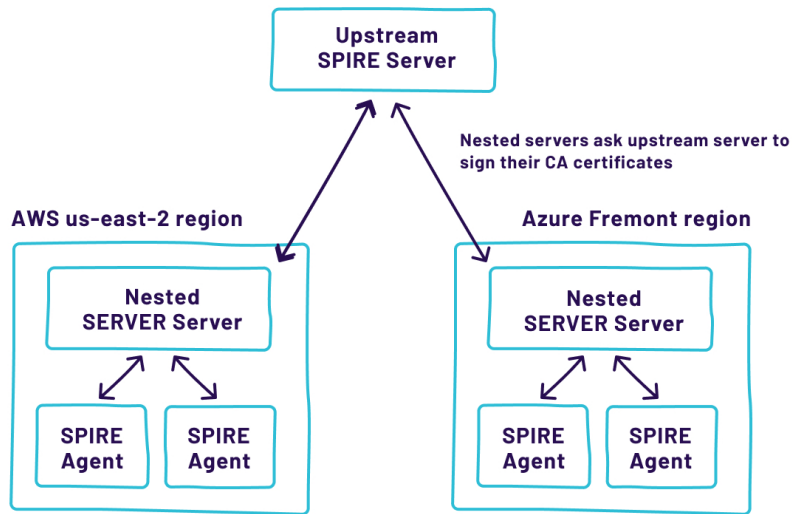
Upstream
SPIRE Server

Nested servers ask upstream server to sign their CA certificates

AWS us-east-2 region

Nested
SERVER Server

SPIRE
Agent

SPIRE
Agent

Azure Fremont region

Nested
SERVER Server

SPIRE
Agent

SPIRE
Agent